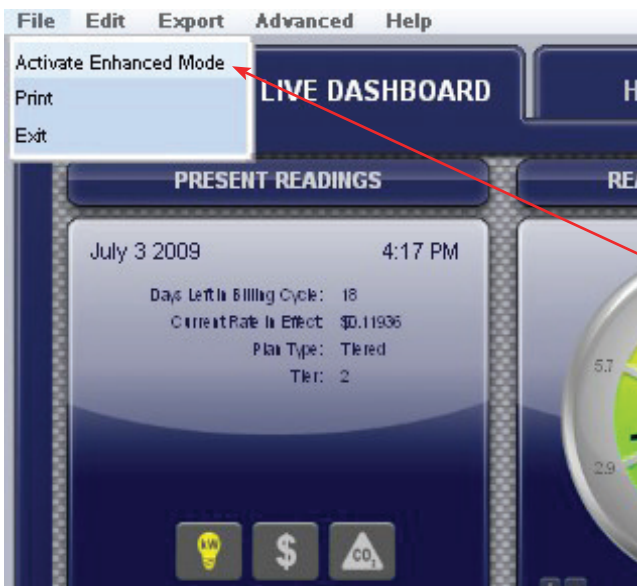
File Edit Export Advanced Help

Activate Enhanced Mode
Print
Exit

LIVE DASHBOARD

H

PRESENT READINGS

REA

July 3 2009 4:17 PM

Days Left in Billing Cycle: 18
Current Rate in Effect: $0.11936
Plan Type: Tiered
Tier: 2

5.7

2.9

KW

$

$CO_2$